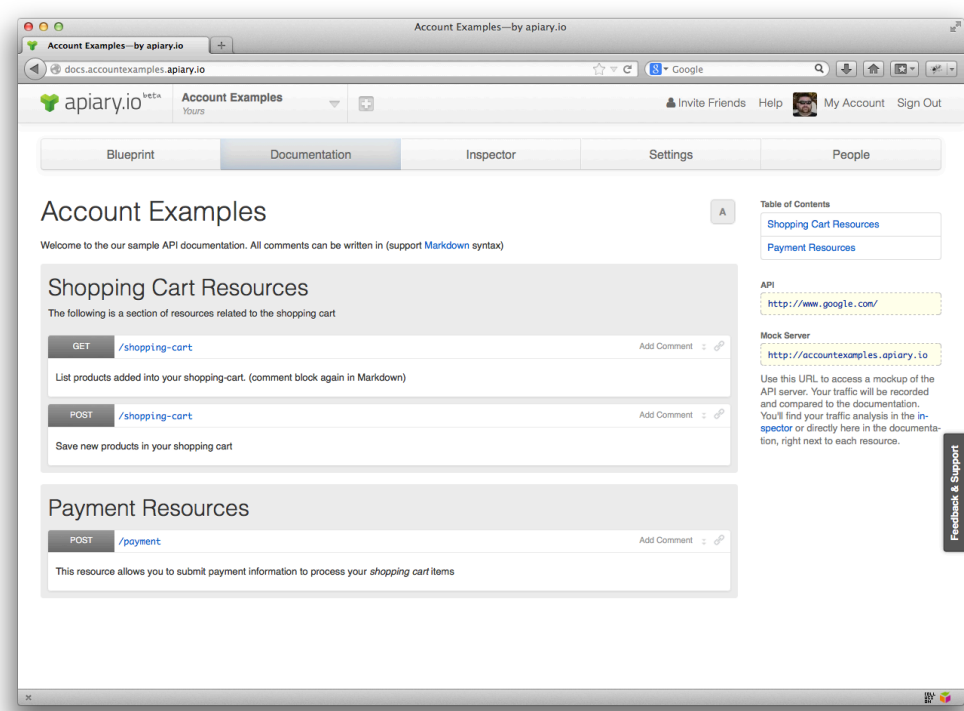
Account Examples—by apiary.io

Account Examples—by apiary.io

docs.accountexamples.apiary.io

Google

apiary.io beta

Account Examples
Yours

Invite Friends Help My Account Sign Out

Blueprint | Documentation | Inspector | Settings | People

Account Examples

A

Welcome to the our sample API documentation. All comments can be written in (support Markdown syntax)

Shopping Cart Resources

The following is a section of resources related to the shopping cart

GET /shopping-cart Add Comment

List products added into your shopping-cart. (comment block again in Markdown)

POST /shopping-cart Add Comment

Save new products in your shopping cart

Payment Resources

POST /payment Add Comment

This resource allows you to submit payment information to process your *shopping cart* items

Table of Contents

Shopping Cart Resources

Payment Resources

API

http://www.google.com/

Mock Server

http://accountexamples.apiary.io

Use this URL to access a mockup of the API server. Your traffic will be recorded and compared to the documentation. You'll find your traffic analysis in the inspector or directly here in the documentation, right next to each resource.

Feedback & Support